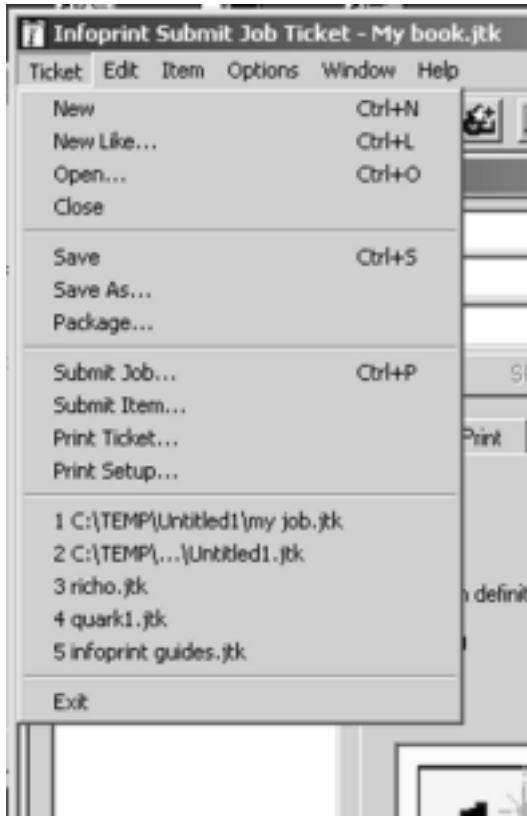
Infoprint Submit Job Ticket - My book.jtk

Ticket Edit Item Options Window Help

New Ctrl+N
New Like... Ctrl+L
Open... Ctrl+O
Close

Save Ctrl+S
Save As...
Package...

Submit Job... Ctrl+P
Submit Item...
Print Ticket...
Print Setup...

1 C:\TEMP\Untitled1\my job.jtk
2 C:\TEMP\...\Untitled1.jtk
3 richo.jtk
4 quark1.jtk
5 infoprint guides.jtk

Exit

S

Print

n definit